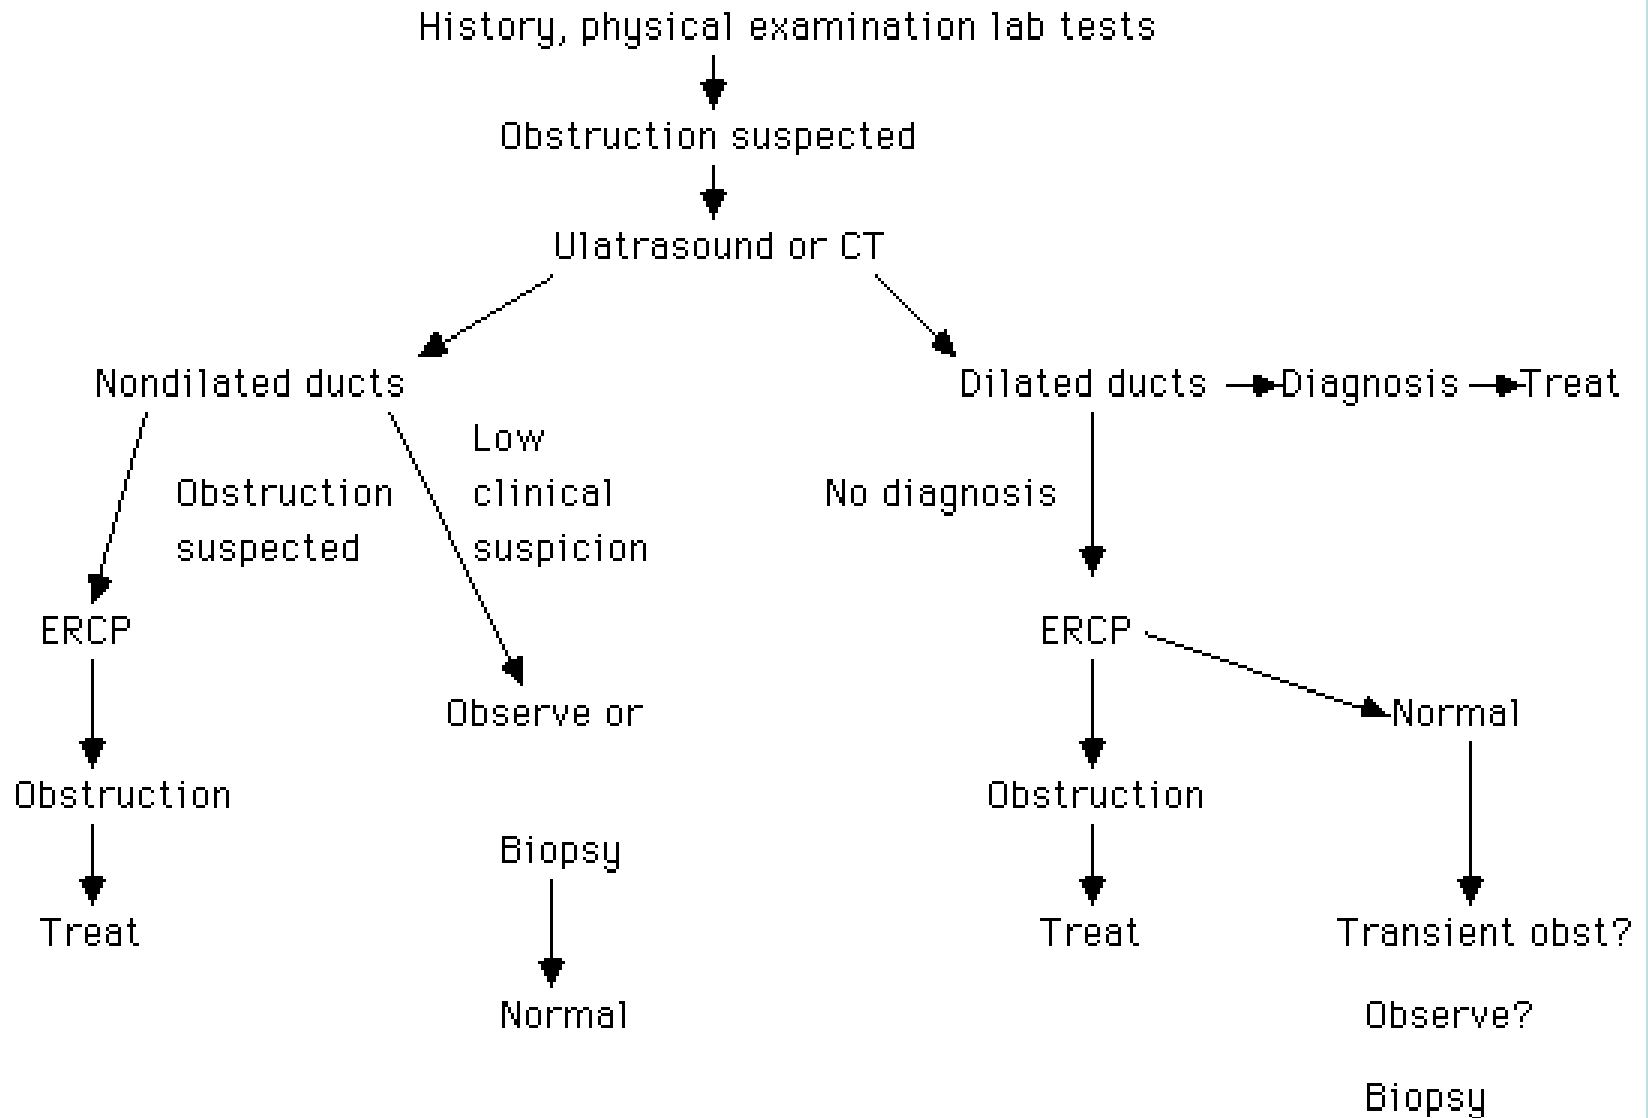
History, physical examination lab tests

Obstruction suspected

Ulatrasound or CT

Nondilated ducts

Dilated ducts → Diagnosis → Treat

Obstruction suspected

Low clinical suspicion

No diagnosis

ERCP

Observe or

Biopsy

Normal

Obstruction

Treat

ERCP

Normal

Obstruction

Treat

Transient obst?

Observe?

Biopsy